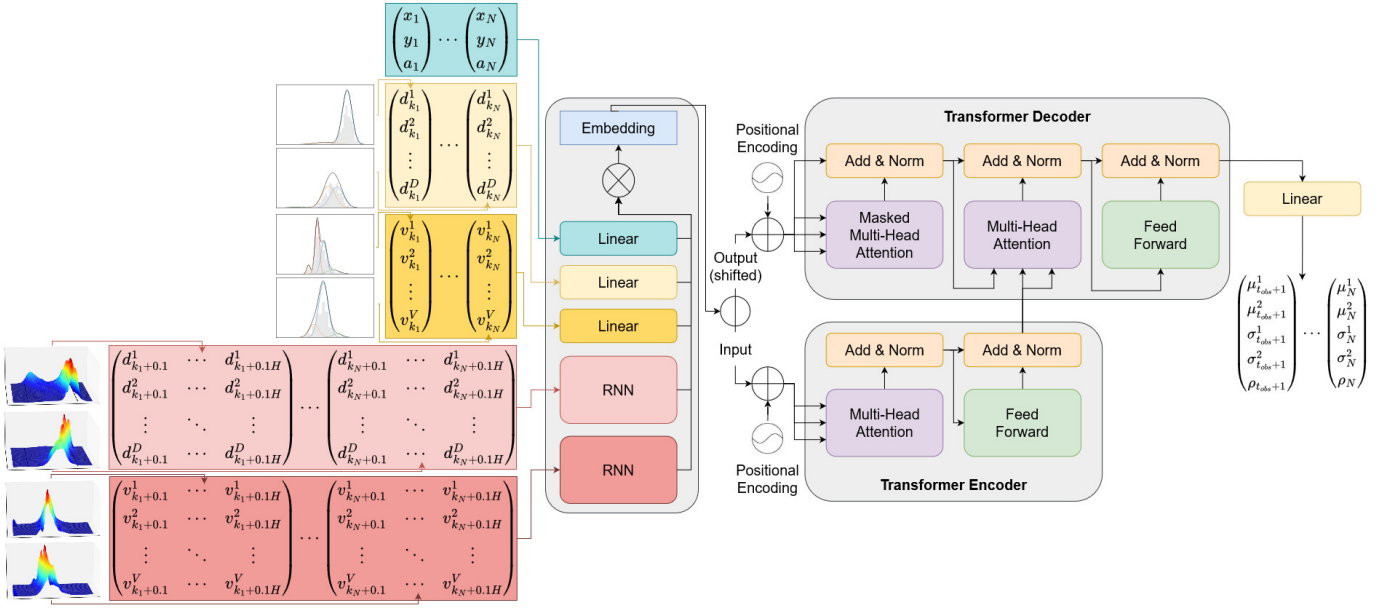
$\begin{pmatrix} x_1 \\ y_1 \\ a_1 \end{pmatrix} \cdots \begin{pmatrix} x_N \\ y_N \\ a_N \end{pmatrix}$

$\begin{pmatrix} d_{k_1}^1 \\ d_{k_1}^2 \\ \vdots \\ d_{k_1}^D \end{pmatrix} \cdots \begin{pmatrix} d_{k_N}^1 \\ d_{k_N}^2 \\ \vdots \\ d_{k_N}^D \end{pmatrix}$

$\begin{pmatrix} v_{k_1}^1 \\ v_{k_1}^2 \\ \vdots \\ v_{k_1}^V \end{pmatrix} \cdots \begin{pmatrix} v_{k_N}^1 \\ v_{k_N}^2 \\ \vdots \\ v_{k_N}^V \end{pmatrix}$

$\begin{pmatrix} d_{k_1+0.1}^1 & \cdots & d_{k_1+0.1H}^1 \\ d_{k_1+0.1}^2 & \cdots & d_{k_1+0.1H}^2 \\ \vdots & \ddots & \vdots \\ d_{k_1+0.1}^D & \cdots & d_{k_1+0.1H}^D \end{pmatrix} \cdots \begin{pmatrix} d_{k_N+0.1}^1 & \cdots & d_{k_N+0.1H}^1 \\ d_{k_N+0.1}^2 & \cdots & d_{k_N+0.1H}^2 \\ \vdots & \ddots & \vdots \\ d_{k_N+0.1}^D & \cdots & d_{k_N+0.1H}^D \end{pmatrix}$

$\begin{pmatrix} v_{k_1+0.1}^1 & \cdots & v_{k_1+0.1H}^1 \\ v_{k_1+0.1}^2 & \cdots & v_{k_1+0.1H}^2 \\ \vdots & \ddots & \vdots \\ v_{k_1+0.1}^V & \cdots & v_{k_1+0.1H}^V \end{pmatrix} \cdots \begin{pmatrix} v_{k_N+0.1}^1 & \cdots & v_{k_N+0.1H}^1 \\ v_{k_N+0.1}^2 & \cdots & v_{k_N+0.1H}^2 \\ \vdots & \ddots & \vdots \\ v_{k_N+0.1}^V & \cdots & v_{k_N+0.1H}^V \end{pmatrix}$

Embedding

Linear

Linear

Linear

RNN

RNN

Positional Encoding

Output (shifted)

Input

Positional Encoding

Transformer Decoder

Add & Norm

Add & Norm

Add & Norm

Masked Multi-Head Attention

Multi-Head Attention

Feed Forward

Add & Norm

Add & Norm

Multi-Head Attention

Feed Forward

Transformer Encoder

Linear

$\begin{pmatrix} \mu_{t_{obs}+1}^1 \\ \mu_{t_{obs}+1}^2 \\ \sigma_{t_{obs}+1}^1 \\ \sigma_{t_{obs}+1}^2 \\ \rho_{t_{obs}+1} \end{pmatrix} \cdots \begin{pmatrix} \mu_N^1 \\ \mu_N^2 \\ \sigma_N^1 \\ \sigma_N^2 \\ \rho_N \end{pmatrix}$